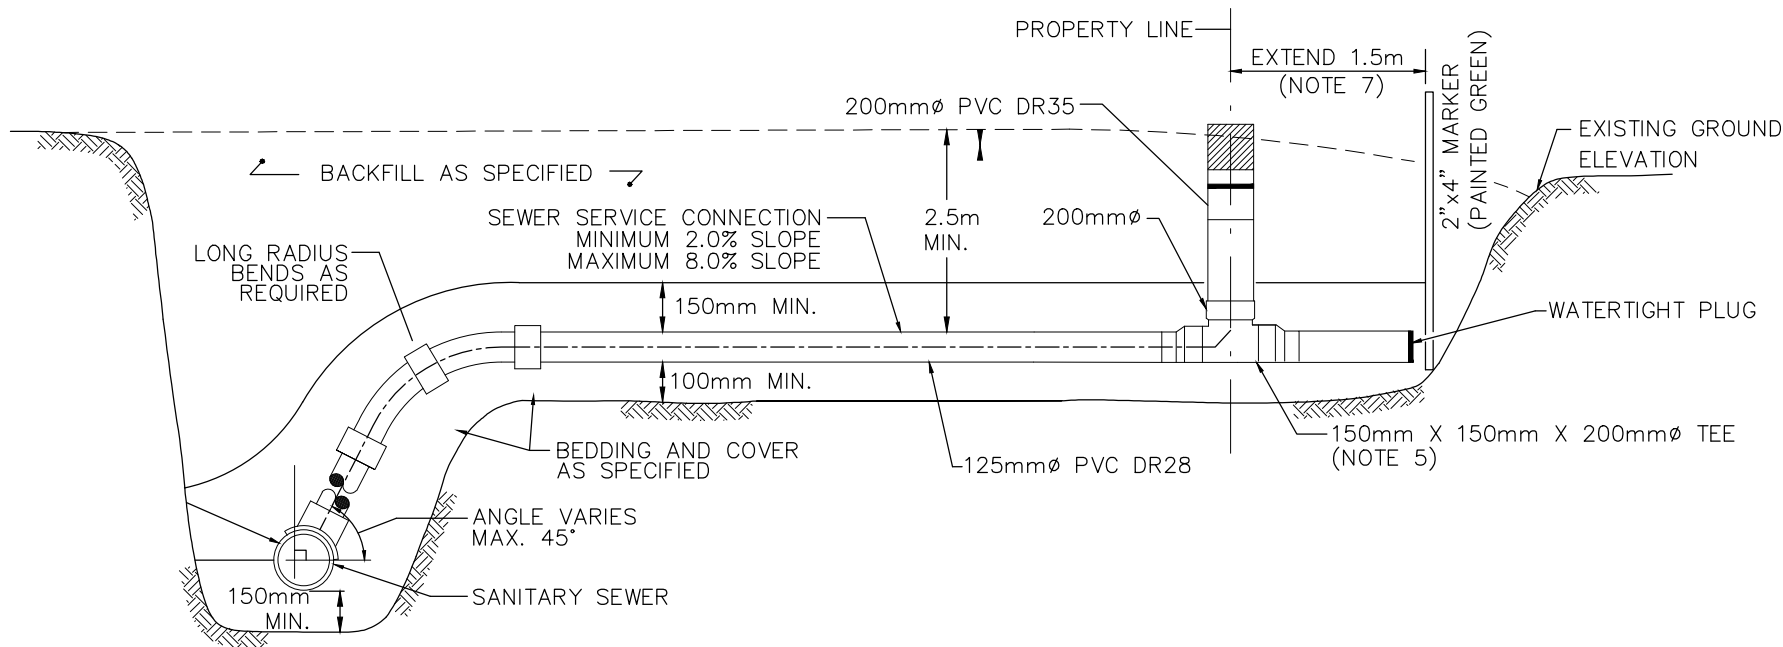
PROPERTY LINE

EXTEND 1.5m (NOTE 7)

200mmø PVC DR35

2"x4" MARKER (PAINTED GREEN)

EXISTING GROUND ELEVATION

BACKFILL AS SPECIFIED

2.5m MIN.

SEWER SERVICE CONNECTION MINIMUM 2.0% SLOPE MAXIMUM 8.0% SLOPE

200mmø

LONG RADIUS BENDS AS REQUIRED

150mm MIN.

WATERTIGHT PLUG

100mm MIN.

BEDDING AND COVER AS SPECIFIED

125mmø PVC DR28

150mm X 150mm X 200mmø TEE (NOTE 5)

ANGLE VARIES MAX. 45°

150mm MIN.

SANITARY SEWER